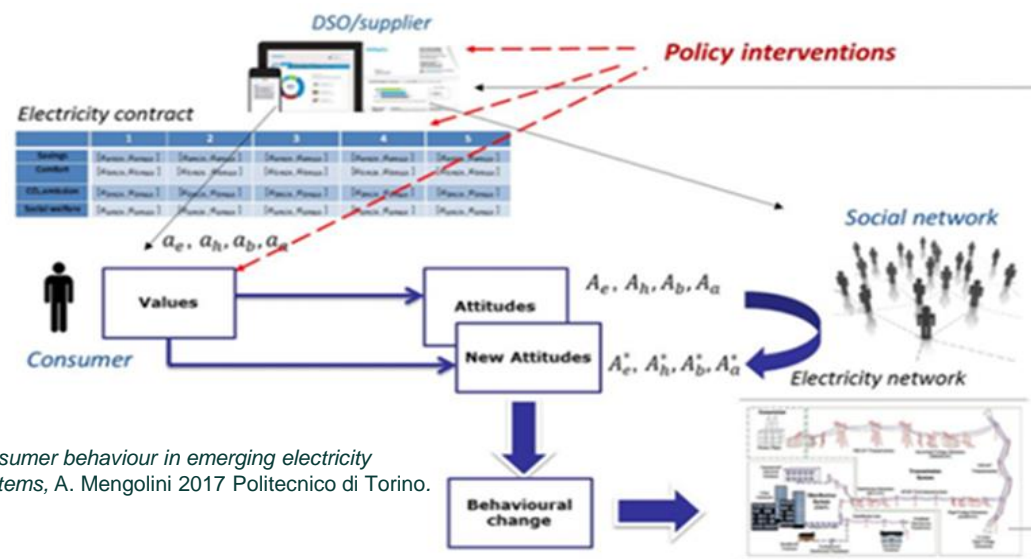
DSO/supplier

Policy interventions

Electricity contract

|  | 1 | 2 | 3 | 4 | 5 |
|---|---|---|---|---|---|
| Savings | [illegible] | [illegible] | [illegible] | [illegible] | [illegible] |
| Comfort | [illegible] | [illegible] | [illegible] | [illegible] | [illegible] |
| $CO_2$ emission | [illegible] | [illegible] | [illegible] | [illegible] | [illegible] |
| Social welfare | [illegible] | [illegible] | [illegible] | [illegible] | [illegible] |

$a_e, a_h, a_b, a_a$

Social network

Values

Attitudes

$A_e, A_h, A_b, A_a$

Consumer

New Attitudes

$A_e^*, A_h^*, A_b^*, A_a^*$

Electricity network

sumer behaviour in emerging electricity tems, A. Mengolini 2017 Politecnico di Torino.

Behavioural change